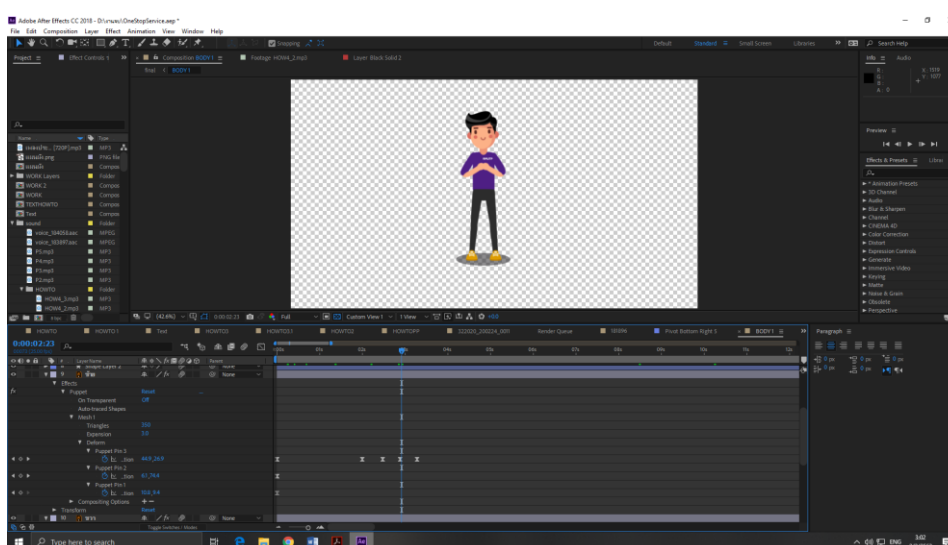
Adobe After Effects CC 2018 - D:\งานพง\OneStopService.aep *

File Edit Composition Layer Effect Animation View Window Help

Snapping

Default Standard Small Screen Libraries Search Help

Project ≡ Effect Controls 1 Composition BODY1 ≡ Footage HOW4_2.mp3 Layer Black Solid 2

final < BODY1

Info ≡ Audio

X : 1519
Y : 1077
A : 0

Name Type
ทดสอบเสียง... (720P).mp3 MP3
แบบสอบถาม.png PNG file
แบบสอบถาม Compos
WORK Layers Folder
WORK 2 Compos
WORK Compos
TEXTHOWTO Compos
Text Compos
sound Folder
voice_104053.aac MPEG
voice_102897.aac MPEG
P1.mp3 MP3
P4.mp3 MP3
P3.mp3 MP3
P2.mp3 MP3
HOWTO Folder
HOW4_3.mp3 MP3
HOW4_2.mp3 MP3

Preview ≡

Effects & Presets ≡ Librar
* Animation Presets
3D Channel
Audio
Blur & Sharpen
Channel
CINEMA 4D
Color Correction
Distort
Expression Controls
Generate
Immersive Video
Keying
Matte
Noise & Grain
Obsolete
Perspective

(42.6%) 0:00:02:23 Full Custom View 1 1 View +0.0

HOWTO HOWTO1 Text HOWTO5 HOWTO3 HOWTO2 HOWTOPP 220220_200224_001 Render Queue 1059% Pivot Bottom Right 3 BODY1 ≡ Paragraph ≡

0:00:02:23

Layer Name Parent
Effects
Puppet Reset
On Transparent Off
Auto-traced Shapes
Mesh 1
Triangles 350
Expansion 3.0
Deform
Puppet Pin 3
Ec ...tion 44.9,26.9
Puppet Pin 2
Ec ...tion 61,79.4
Puppet Pin 1
Ec ...tion 104,9.4
Compositing Options +−
Transform Reset
None
None

Toggle Switches / Modes

0 px 0 px 0 px 0 px 0 px

Type here to search

ENG 3:02